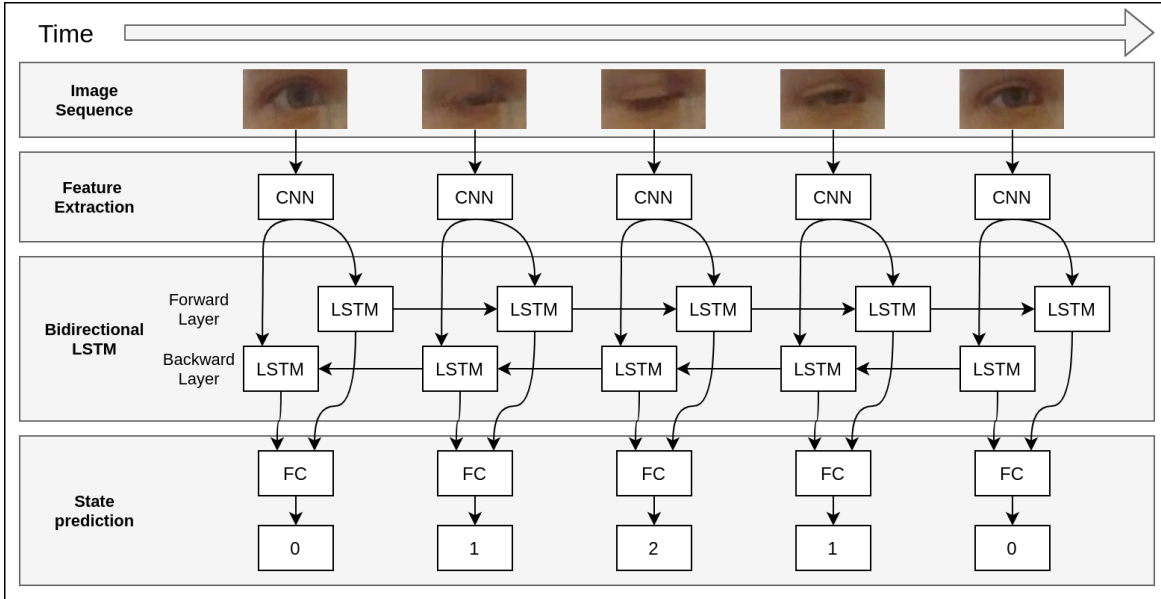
Time

Image Sequence

Feature Extraction

CNN CNN CNN CNN CNN

Bidirectional LSTM

Forward Layer

LSTM LSTM LSTM LSTM LSTM

Backward Layer

LSTM LSTM LSTM LSTM LSTM

State prediction

FC FC FC FC FC

0 1 2 1 0